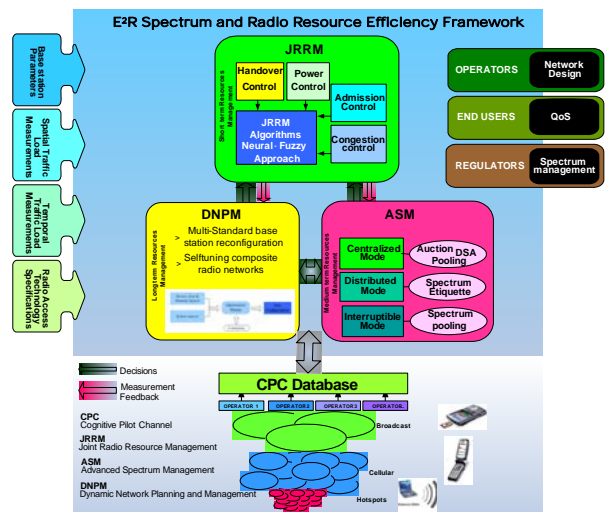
E²R Spectrum and Radio Resource Efficiency Framework

Base station Parameters

Spatial Traffic Load Measurements

Temporal Traffic Load Measurements

Radio Access Technology Specifications

JRRM

Short term Resource Management

Handover Control

Power Control

Admission Control

JRRM Algorithms Neural- Fuzzy Approach

Congestion control

OPERATORS

Network Design

END USERS

QoS

REGULATORS

Spectrum management

DNPM

Long term Resource Management

Multi-Standard base station reconfiguration

Selftuning composite radio networks

ASM

Medium term Resource Management

Centralized Mode

Auction DSA Pooling

Distributed Mode

Spectrum Etiquette

Interruptible Mode

Spectrum pooling

Decisions

Measurement Feedback

CPC Database

OPERATOR 1

OPERATOR 2

OPERATOR 3

OPERATOR N

CPC
Cognitive Pilot Channel

JRRM
Joint Radio Resource Management

ASM
Advanced Spectrum Management

DNPM
Dynamic Network Planning and Management

Broadcast

Cellular

Hotspots